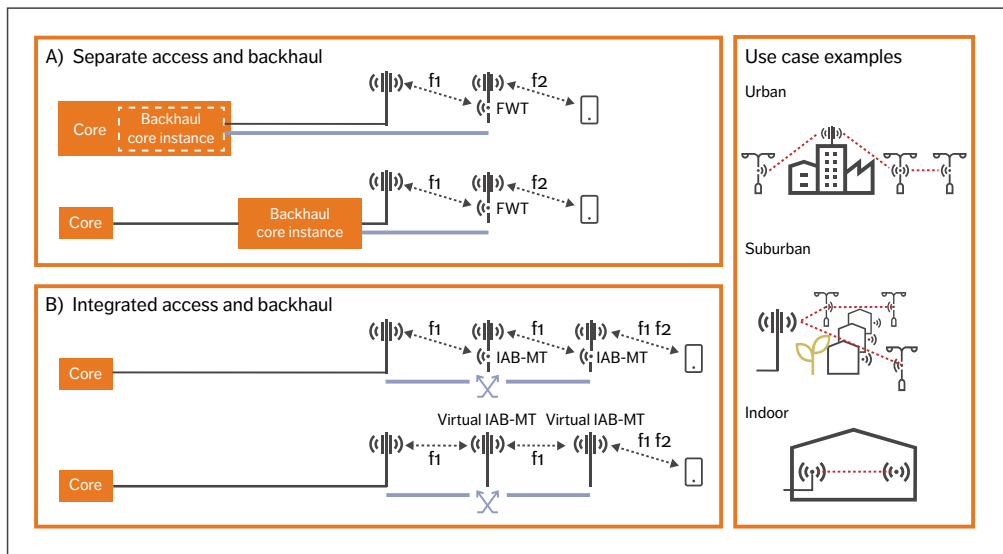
A) Separate access and backhaul

f1

f2

Core

Backhaul core instance

FWT

f1

f2

Core

Backhaul core instance

FWT

B) Integrated access and backhaul

f1

f1

f1 f2

Core

IAB-MT

IAB-MT

Virtual IAB-MT

Virtual IAB-MT

f1 f2

Core

f1

f1

Use case examples

Urban

Suburban

Indoor